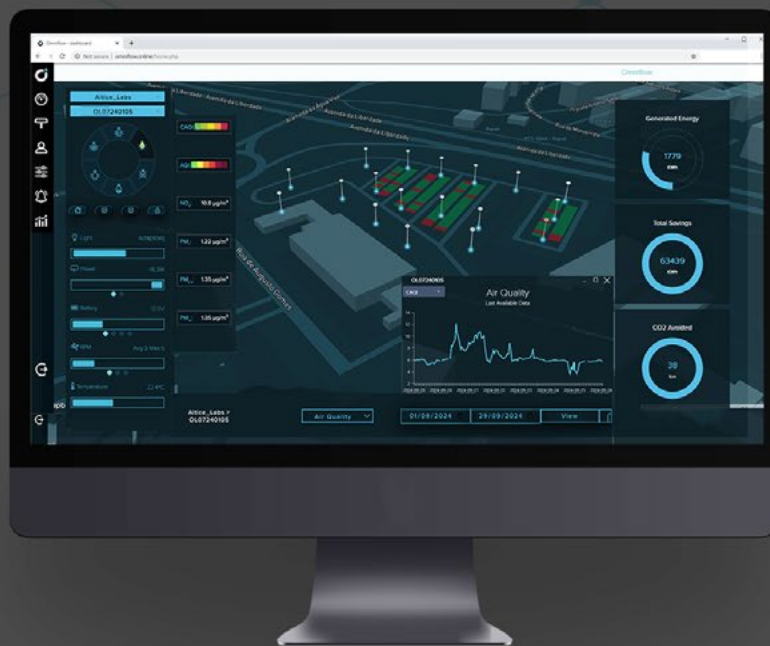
Omniflow - dashboard
Not secure | omniflowonline/home.php
OmniFlow

Altice_Labs
OL07240105

CAQI
AQI
$NO_2$ 10.8 µg/m³
$PM_1$ 1.22 µg/m³
$PM_{2.5}$ 1.35 µg/m³
$PM_{10}$ 1.35 µg/m³

Light
Power
Battery
RPM
Temperature

Avenida da Liberdade
Rua de Augusto Gomes

Generated Energy
1779
kWh

Total Savings
63439

CO2 Avoided
38

OL07240105
CAQI
Air Quality
Last Available Data

Altice_Labs > OL07240105
Air Quality
01/09/2024
29/09/2024
View